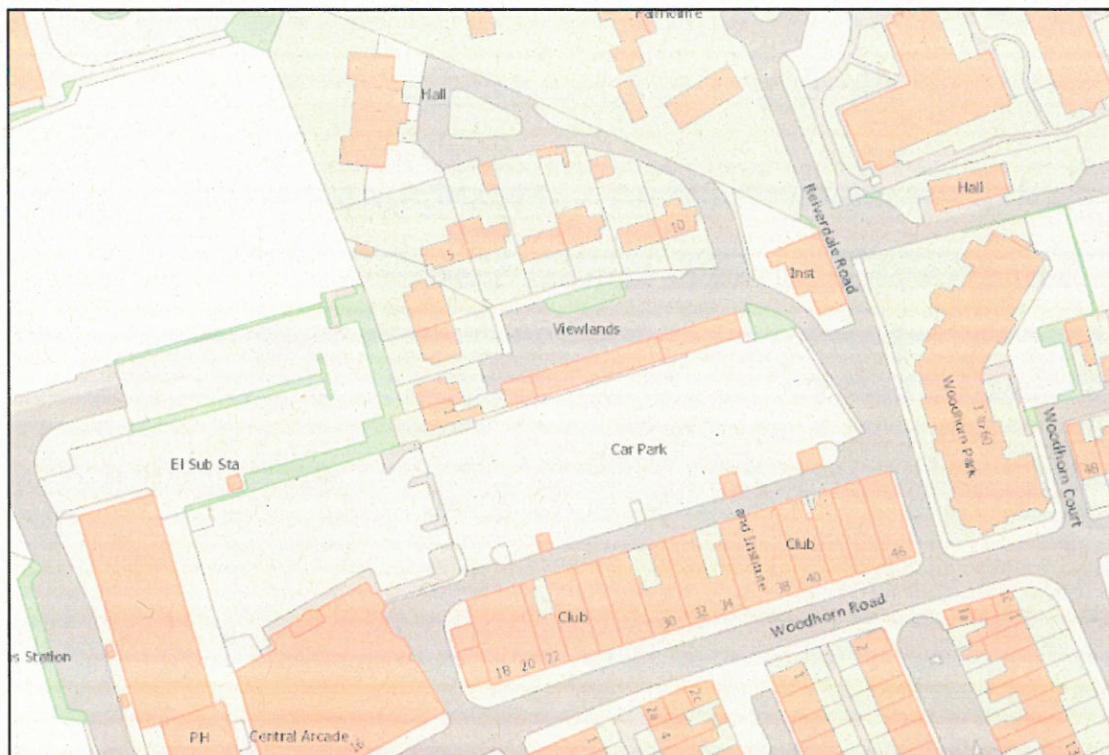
Fairholme
Hall
Hall
Riverdale Road
5
10
Inst
Viewlands
1 to 60
Woodhorn Park
Woodhorn Court
48
El Sub Sta
Car Park
and Institute
Club
38
40
46
Club
30
32
34
Woodhorn Road
18
20
22
s Station
PH
Central Arcade
2C
2a
4
1
2
1a